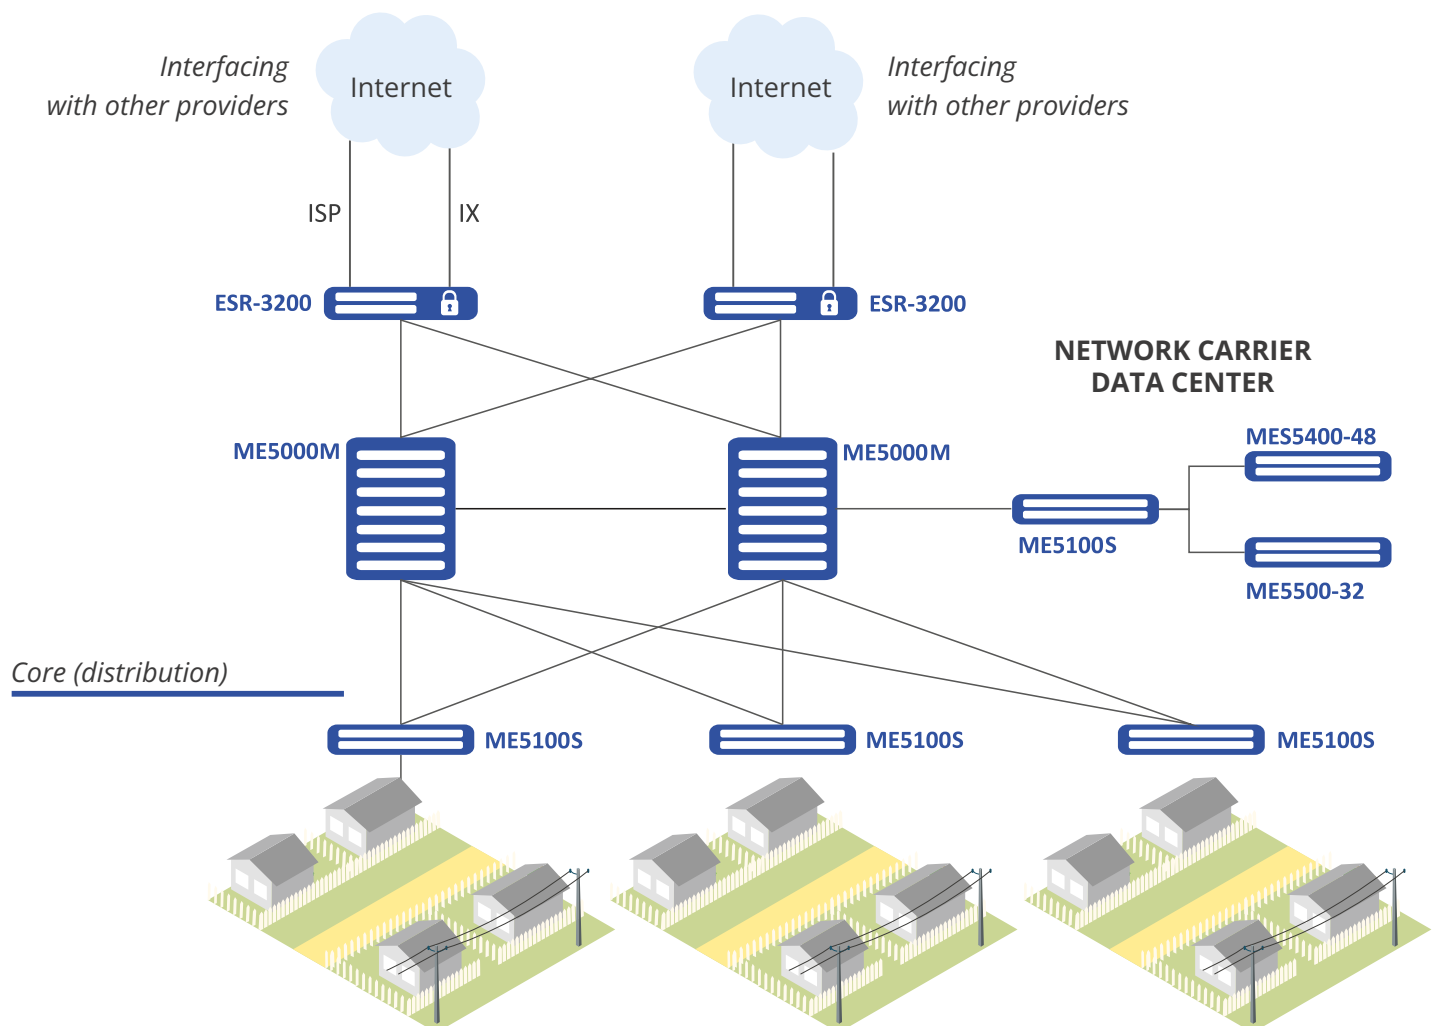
Interfacing with other providers

Internet

Internet

Interfacing with other providers

ISP

IX

ESR-3200

ESR-3200

NETWORK CARRIER DATA CENTER

ME5000M

ME5000M

MES5400-48

ME5100S

ME5500-32

Core (distribution)

ME5100S

ME5100S

ME5100S